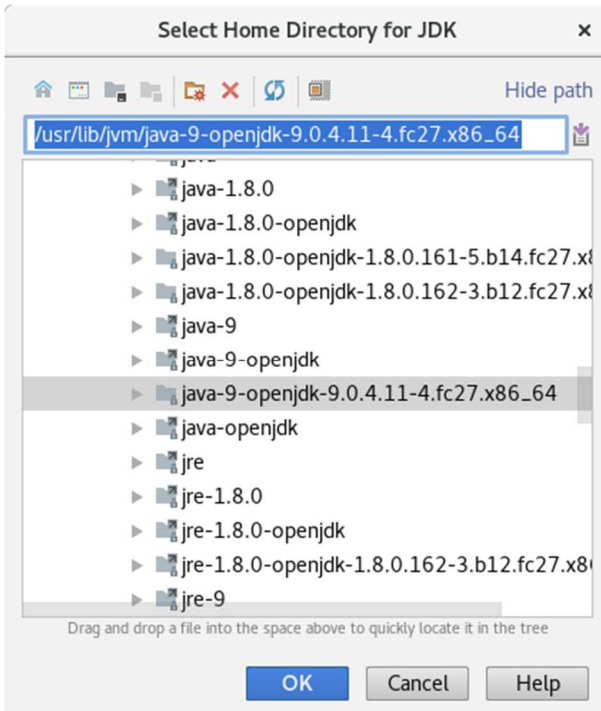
Select Home Directory for JDK

×

Hide path

/usr/lib/jvm/java-9-openjdk-9.0.4.11-4.fc27.x86_64

java-1.8.0
java-1.8.0-openjdk
java-1.8.0-openjdk-1.8.0.161-5.b14.fc27.x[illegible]
java-1.8.0-openjdk-1.8.0.162-3.b12.fc27.x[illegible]
java-9
java-9-openjdk
java-9-openjdk-9.0.4.11-4.fc27.x86_64
java-openjdk
jre
jre-1.8.0
jre-1.8.0-openjdk
jre-1.8.0-openjdk-1.8.0.162-3.b12.fc27.x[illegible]
jre-9

Drag and drop a file into the space above to quickly locate it in the tree

OK

Cancel

Help